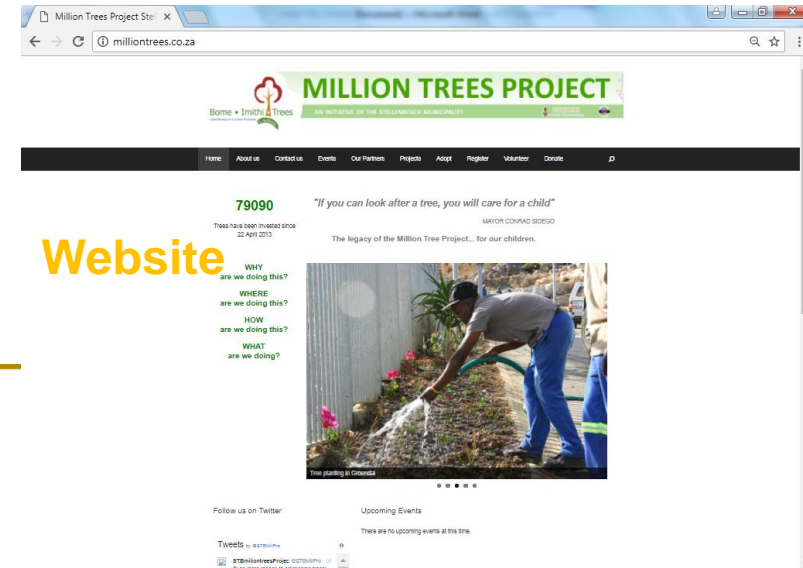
Million Trees Project Ste ×

milliontrees.co.za

Bome • Imithi • Trees

MILLION TREES PROJECT

AN INITIATIVE OF THE STELLENBOSCH MUNICIPALITY

Home | About us | Contact us | Events | Our Partners | Projects | Adopt | Register | Volunteer | Donate

79090

Trees have been invested since 22 April 2013

"If you can look after a tree, you will care for a child"

MAYOR CONRAD SIDEGO

The legacy of the Million Tree Project... for our children.

Website

WHY
are we doing this?

WHERE
are we doing this?

HOW
are we doing this?

WHAT
are we doing?

Tree planting in Groendal

Follow us on Twitter

Upcoming Events

There are no upcoming events at this time.

Tweets by @STBMilTre

STBmilliontreesProjec @STBMilTre